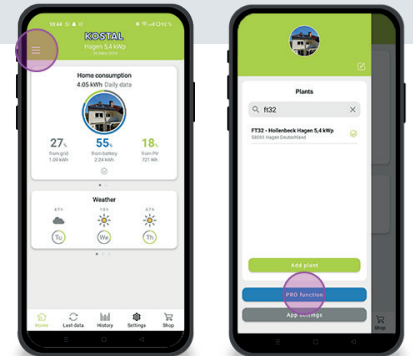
10:44

KOSTAL

Hagen 5,4 kWp

Home consumption

4.05 kWh Daily data

27%

From grid

1.09 kWh

55%

From battery

2.24 kWh

18%

From PV

721 Wh

Weather

Tu

We

Th

Home

Last data

History

Settings

Shop

Plants

ft32

FT32 - Hollenbeck Hagen 5,4 kWp

58093 Hagen Deutschland

Add plant

PRO function

App settings

Shop